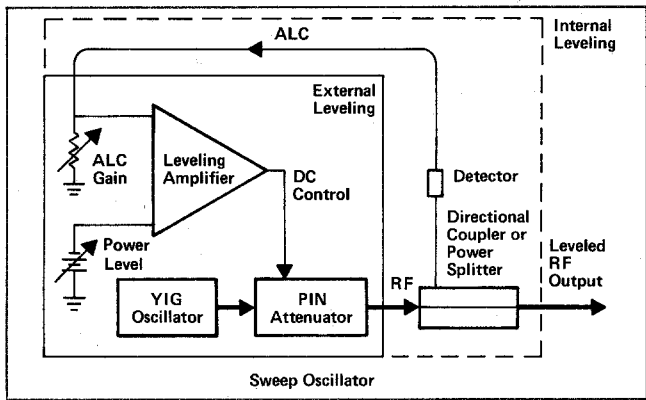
Internal Leveling

ALC

External Leveling

ALC Gain

Leveling Amplifier

DC Control

Detector

Directional Coupler or Power Splitter

Power Level

Leveled RF Output

YIG Oscillator

PIN Attenuator

RF

Sweep Oscillator